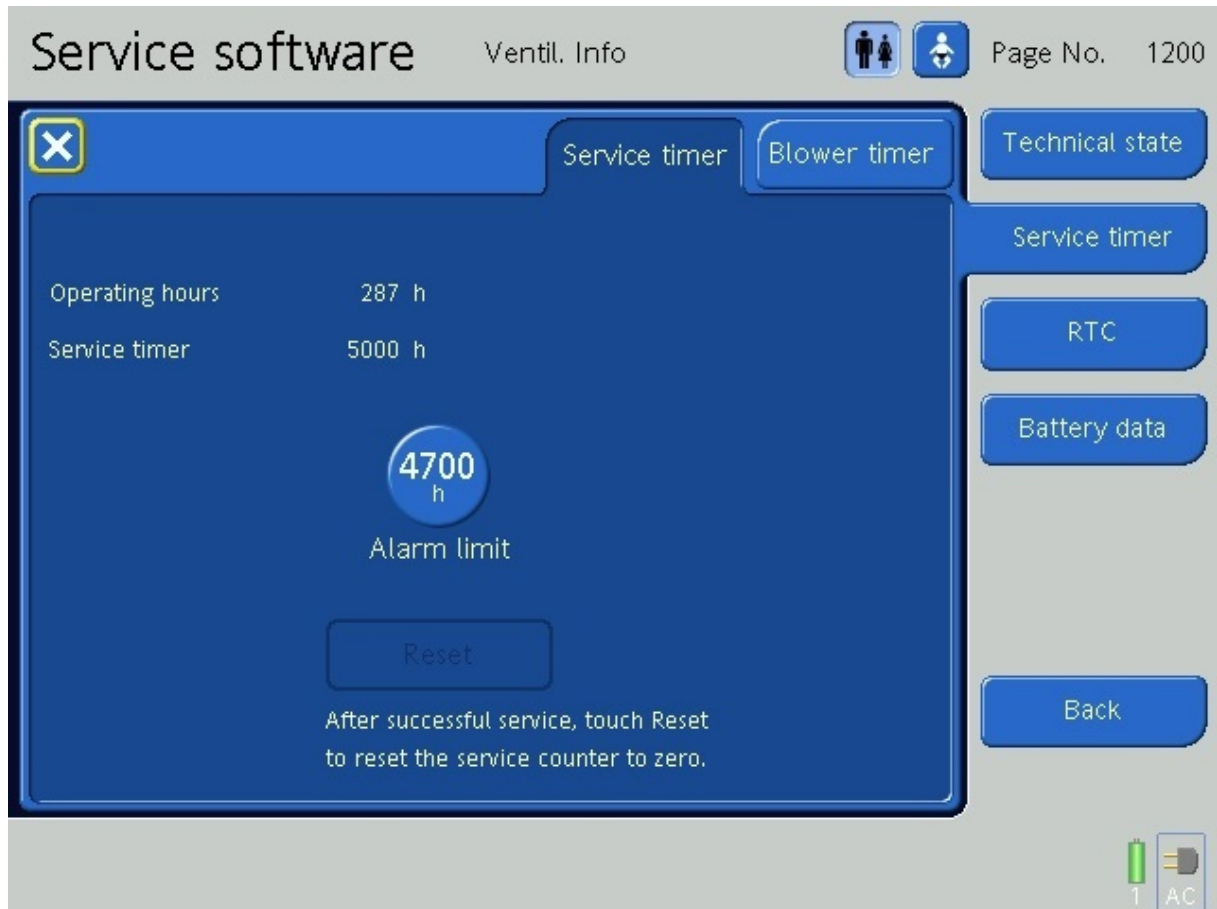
Service software Ventil. Info Page No. 1200

Service timer Blower timer

Technical state

Service timer

RTC

Battery data

Back

Operating hours 287 h

Service timer 5000 h

4700
h
Alarm limit

Reset

After successful service, touch Reset to reset the service counter to zero.

1 AC